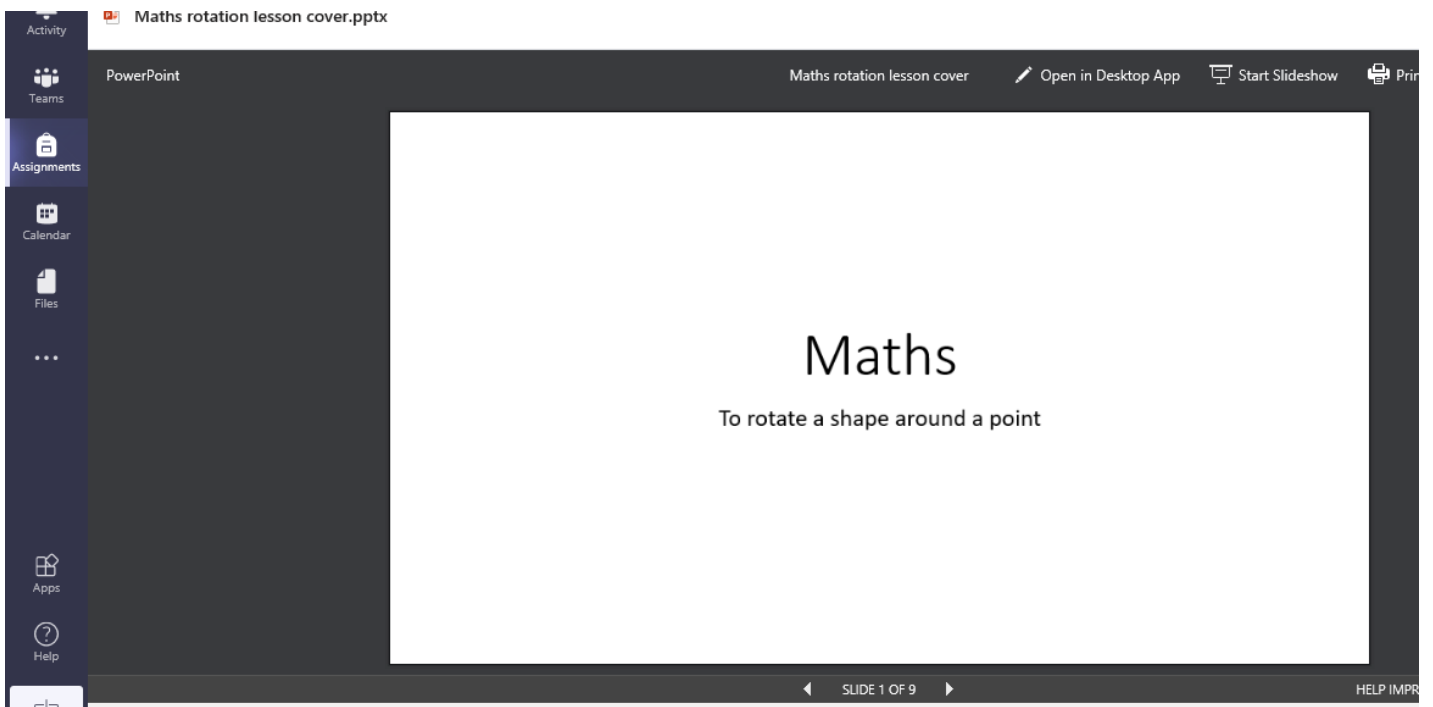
Activity
Teams
Assignments
Calendar
Files
...
Apps
Help

Maths rotation lesson cover.pptx

PowerPoint

Maths rotation lesson cover

Open in Desktop App

Start Slideshow

Pri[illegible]

Maths

To rotate a shape around a point

SLIDE 1 OF 9

HELP IMPR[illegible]